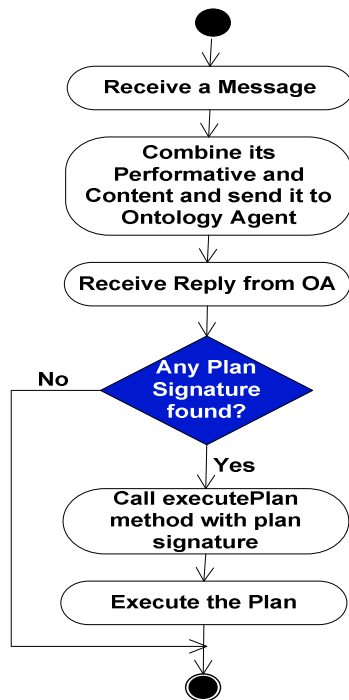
Receive a Message

Combine its Performative and Content and send it to Ontology Agent

Receive Reply from OA

No

Any Plan Signature found?

Yes

Call executePlan method with plan signature

Execute the Plan